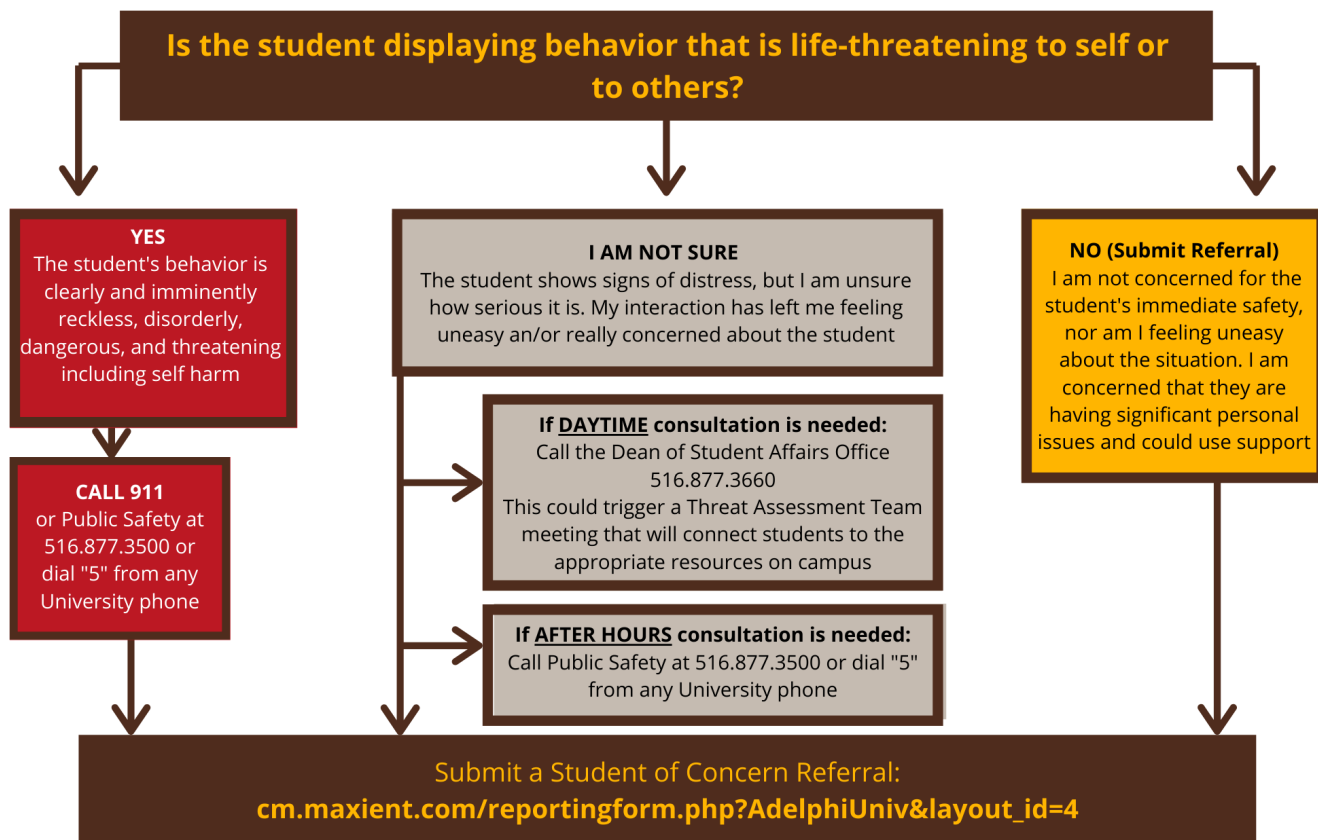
Is the student displaying behavior that is life-threatening to self or to others?

YES
The student's behavior is clearly and imminently reckless, disorderly, dangerous, and threatening including self harm

CALL 911
or Public Safety at 516.877.3500 or dial "5" from any University phone

I AM NOT SURE
The student shows signs of distress, but I am unsure how serious it is. My interaction has left me feeling uneasy an/or really concerned about the student

If DAYTIME consultation is needed:
Call the Dean of Student Affairs Office 516.877.3660
This could trigger a Threat Assessment Team meeting that will connect students to the appropriate resources on campus

If AFTER HOURS consultation is needed:
Call Public Safety at 516.877.3500 or dial "5" from any University phone

NO (Submit Referral)
I am not concerned for the student's immediate safety, nor am I feeling uneasy about the situation. I am concerned that they are having significant personal issues and could use support

Submit a Student of Concern Referral:
cm.maxient.com/reportingform.php?AdelphiUniv&layout_id=4